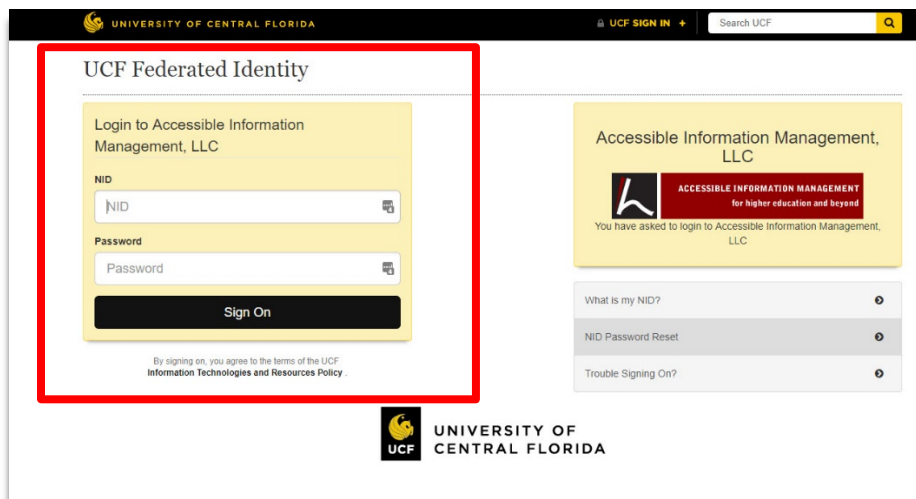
UNIVERSITY OF CENTRAL FLORIDA

UCF SIGN IN +

Search UCF

UCF Federated Identity

Login to Accessible Information Management, LLC

NID

NID

Password

Password

Sign On

By signing on, you agree to the terms of the UCF Information Technologies and Resources Policy .

Accessible Information Management, LLC

ACCESSIBLE INFORMATION MANAGEMENT
for higher education and beyond

You have asked to login to Accessible Information Management, LLC

What is my NID?

NID Password Reset

Trouble Signing On?

UCF

UNIVERSITY OF CENTRAL FLORIDA